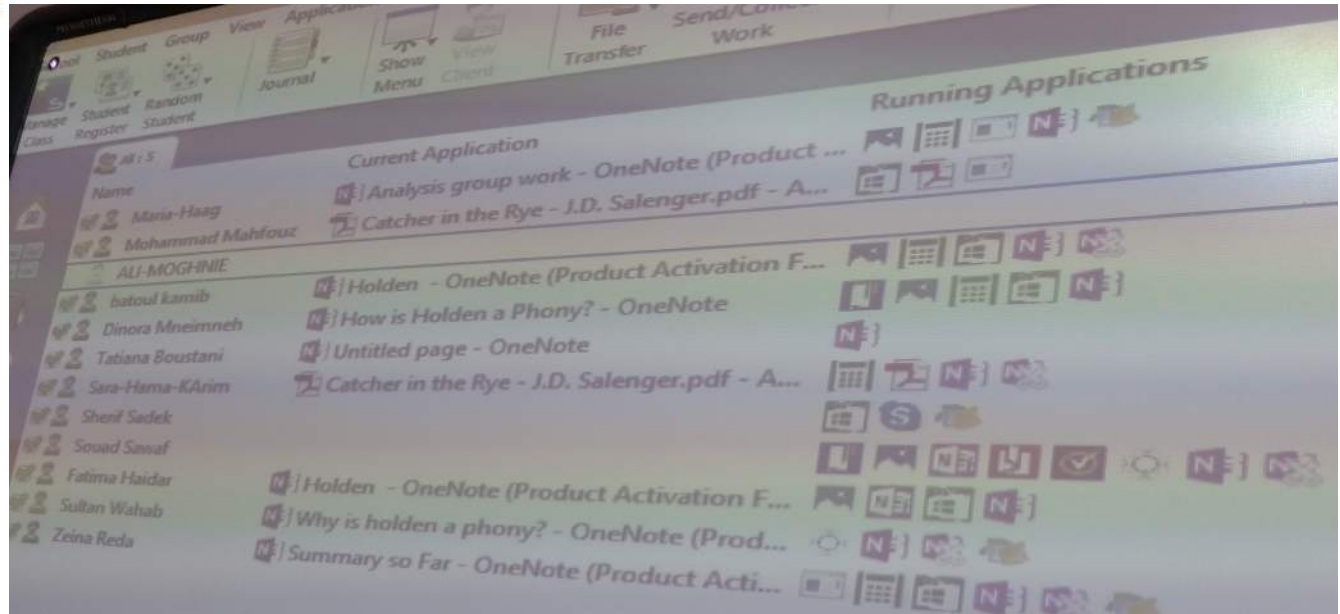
ool Student Group View Applic

Manage Class Student Register Random Student Journal Show Menu View Client File Transfer Send/Coll Work

Running Applications

All (5

Name

Current Application

Maria-Haag Analysis group work - OneNote (Product ...

Mohammad Mahfouz Catcher in the Rye - J.D. Salenger.pdf - A...

ALI-MOGHNIE

batoul kamib Holden - OneNote (Product Activation F...

Dinora Mneimneh How is Holden a Phony? - OneNote

Tatiana Boustani Untitled page - OneNote

Sara-Hama-KArim Catcher in the Rye - J.D. Salenger.pdf - A...

Sherif Sadek

Souad Sawaf

Fatima Haidar Holden - OneNote (Product Activation F...

Sultan Wahab Why is holden a phony? - OneNote (Prod...

Zeina Reda Summary so Far - OneNote (Product Acti...